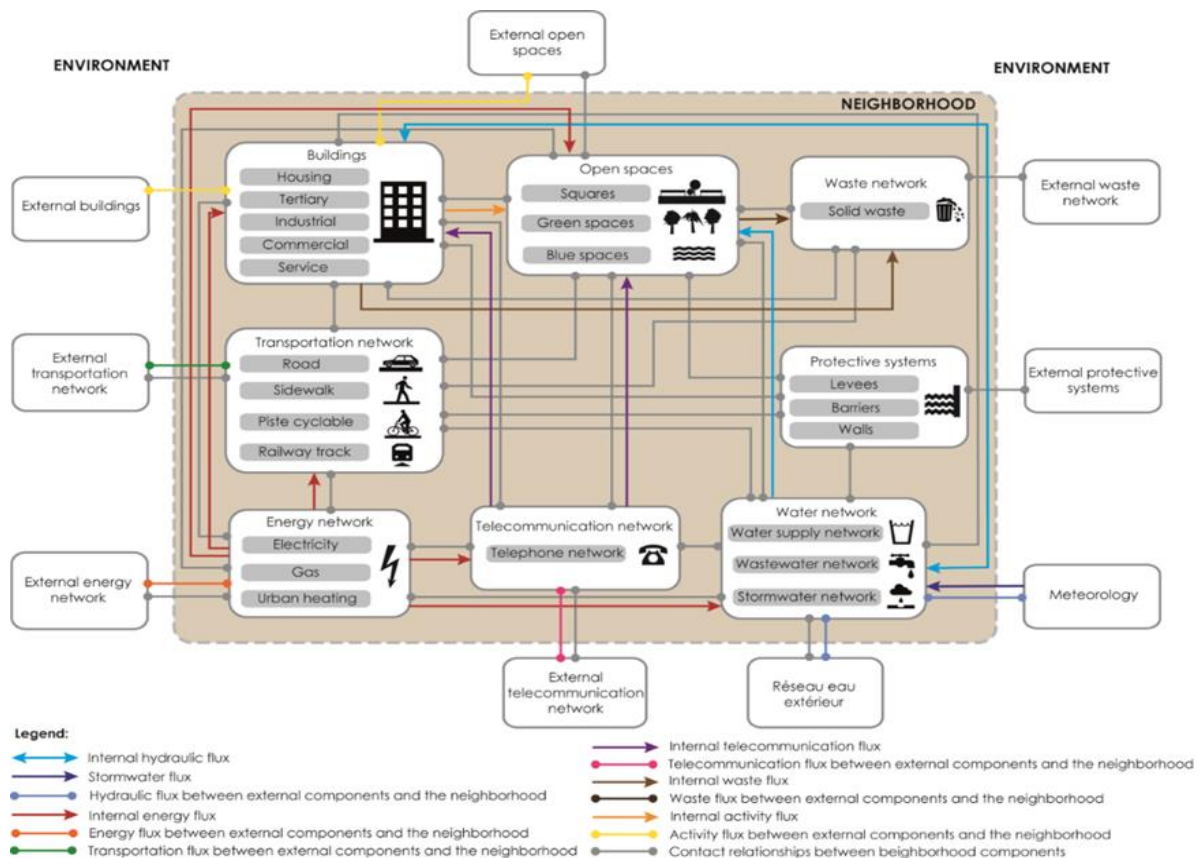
External open spaces

ENVIRONMENT

ENVIRONMENT

NEIGHBORHOOD

External buildings

Buildings
Housing
Tertiary
Industrial
Commercial
Service

Open spaces
Squares
Green spaces
Blue spaces

Waste network
Solid waste

External waste network

External transportation network

Transportation network
Road
Sidewalk
Piste cyclable
Railway track

Protective systems
Levees
Barriers
Walls

External protective systems

Energy network
Electricity
Gas
Urban heating

Telecommunication network
Telephone network

Water network
Water supply network
Wastewater network
Stormwater network

External energy network

Meteorology

External telecommunication network

Réseau eau extérieur

Legend:
Internal hydraulic flux
Stormwater flux
Hydraulic flux between external components and the neighborhood
Internal energy flux
Energy flux between external components and the neighborhood
Transportation flux between external components and the neighborhood
Internal telecommunication flux
Telecommunication flux between external components and the neighborhood
Internal waste flux
Waste flux between external components and the neighborhood
Internal activity flux
Activity flux between external components and the neighborhood
Contact relationships between beighborhood components